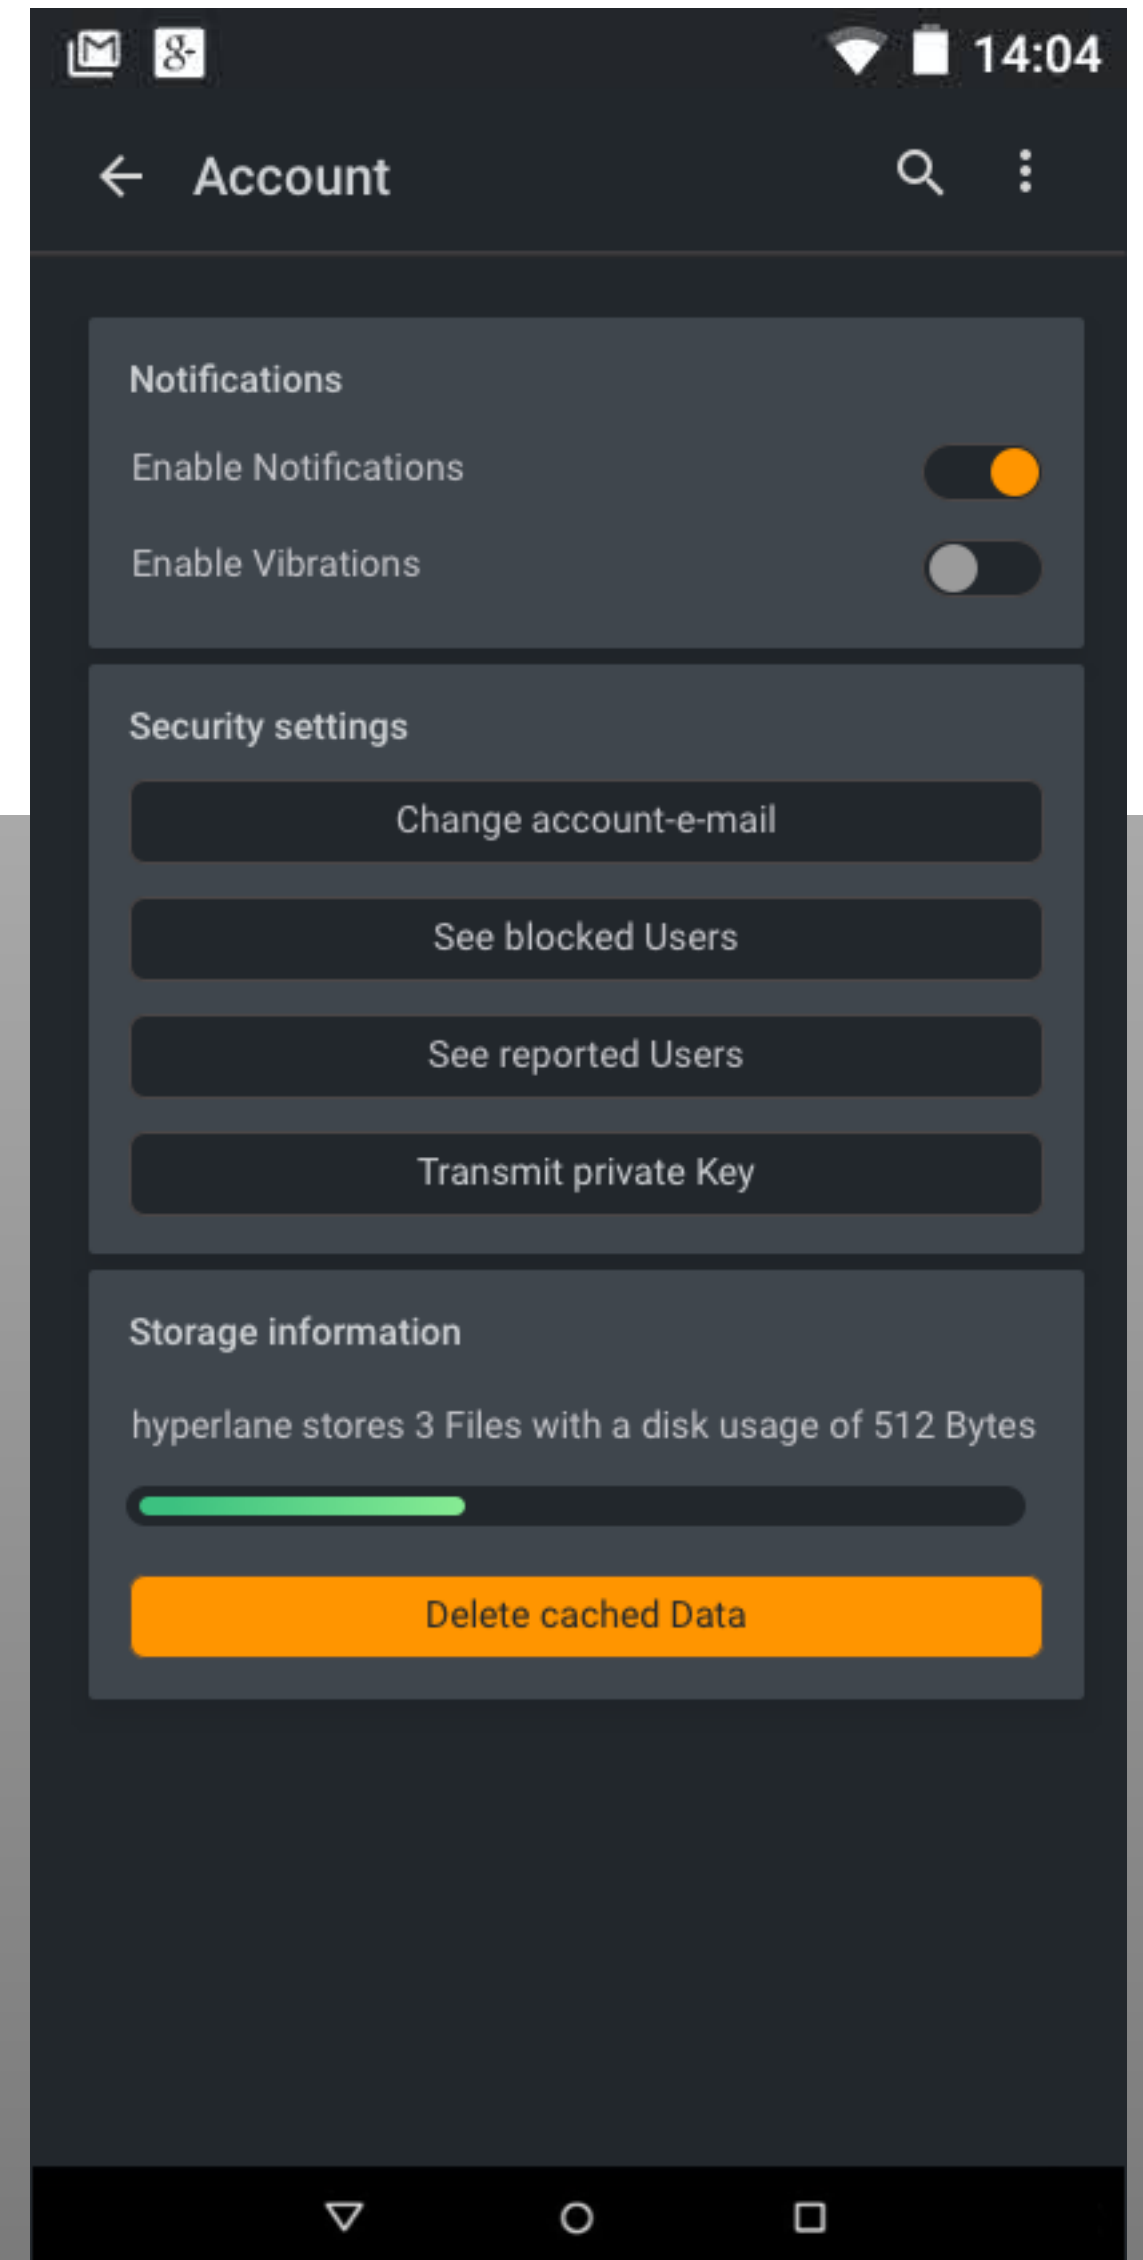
14:04

Account

Notifications

Enable Notifications

Enable Vibrations

Security settings

Change account-e-mail

See blocked Users

See reported Users

Transmit private Key

Storage information

hyperlane stores 3 Files with a disk usage of 512 Bytes

Delete cached Data